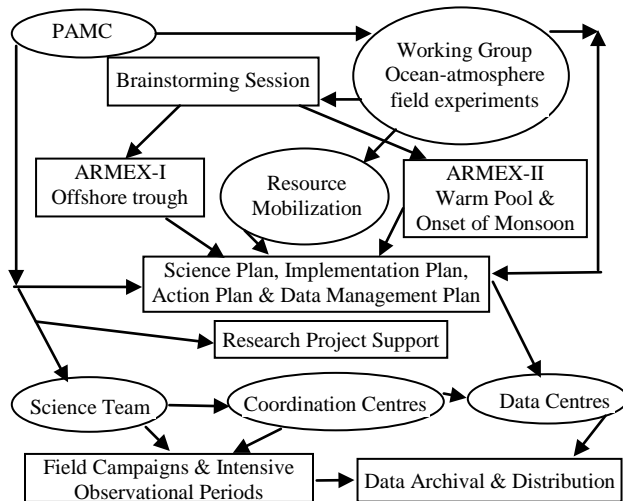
PAMC

Working Group Ocean-atmosphere field experiments

Brainstorming Session

ARMEX-I Offshore trough

Resource Mobilization

ARMEX-II Warm Pool & Onset of Monsoon

Science Plan, Implementation Plan, Action Plan & Data Management Plan

Research Project Support

Science Team

Coordination Centres

Data Centres

Field Campaigns & Intensive Observational Periods

Data Archival & Distribution